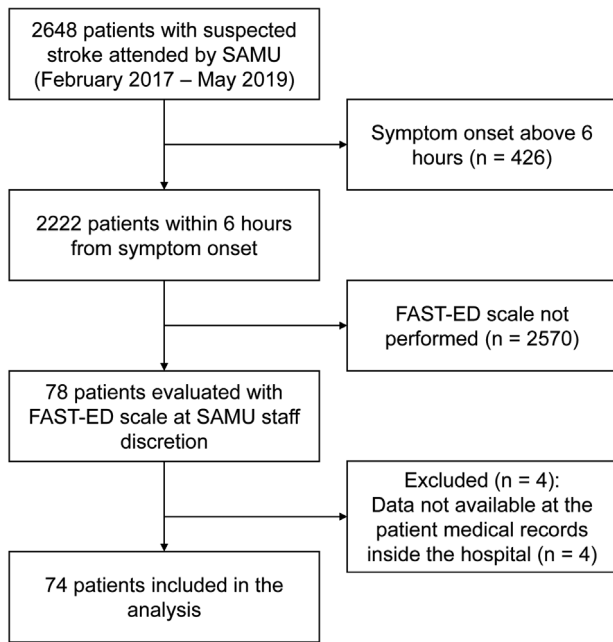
2648 patients with suspected stroke attended by SAMU (February 2017 – May 2019)

Symptom onset above 6 hours (n = 426)

2222 patients within 6 hours from symptom onset

FAST-ED scale not performed (n = 2570)

78 patients evaluated with FAST-ED scale at SAMU staff discretion

Excluded (n = 4): Data not available at the patient medical records inside the hospital (n = 4)

74 patients included in the analysis